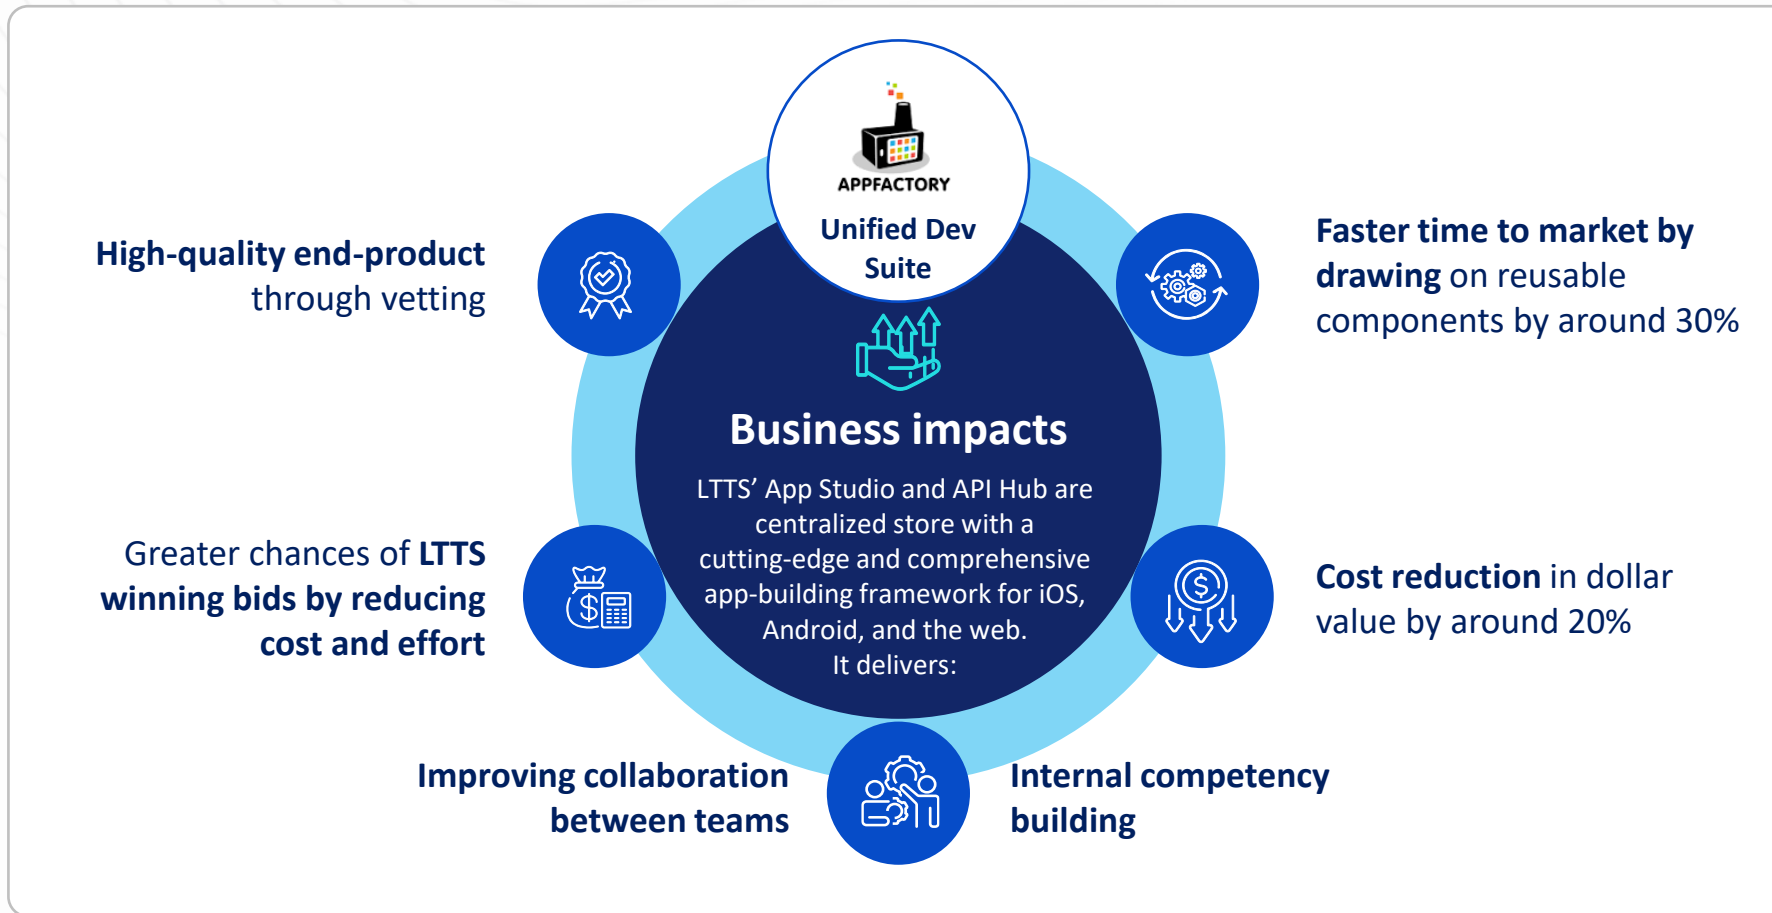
APPFACTORY

Unified Dev Suite

Business impacts

LTTS’ App Studio and API Hub are centralized store with a cutting-edge and comprehensive app-building framework for iOS, Android, and the web. It delivers:

High-quality end-product through vetting

Faster time to market by drawing on reusable components by around 30%

Greater chances of LTTS winning bids by reducing cost and effort

Cost reduction in dollar value by around 20%

Improving collaboration between teams

Internal competency building